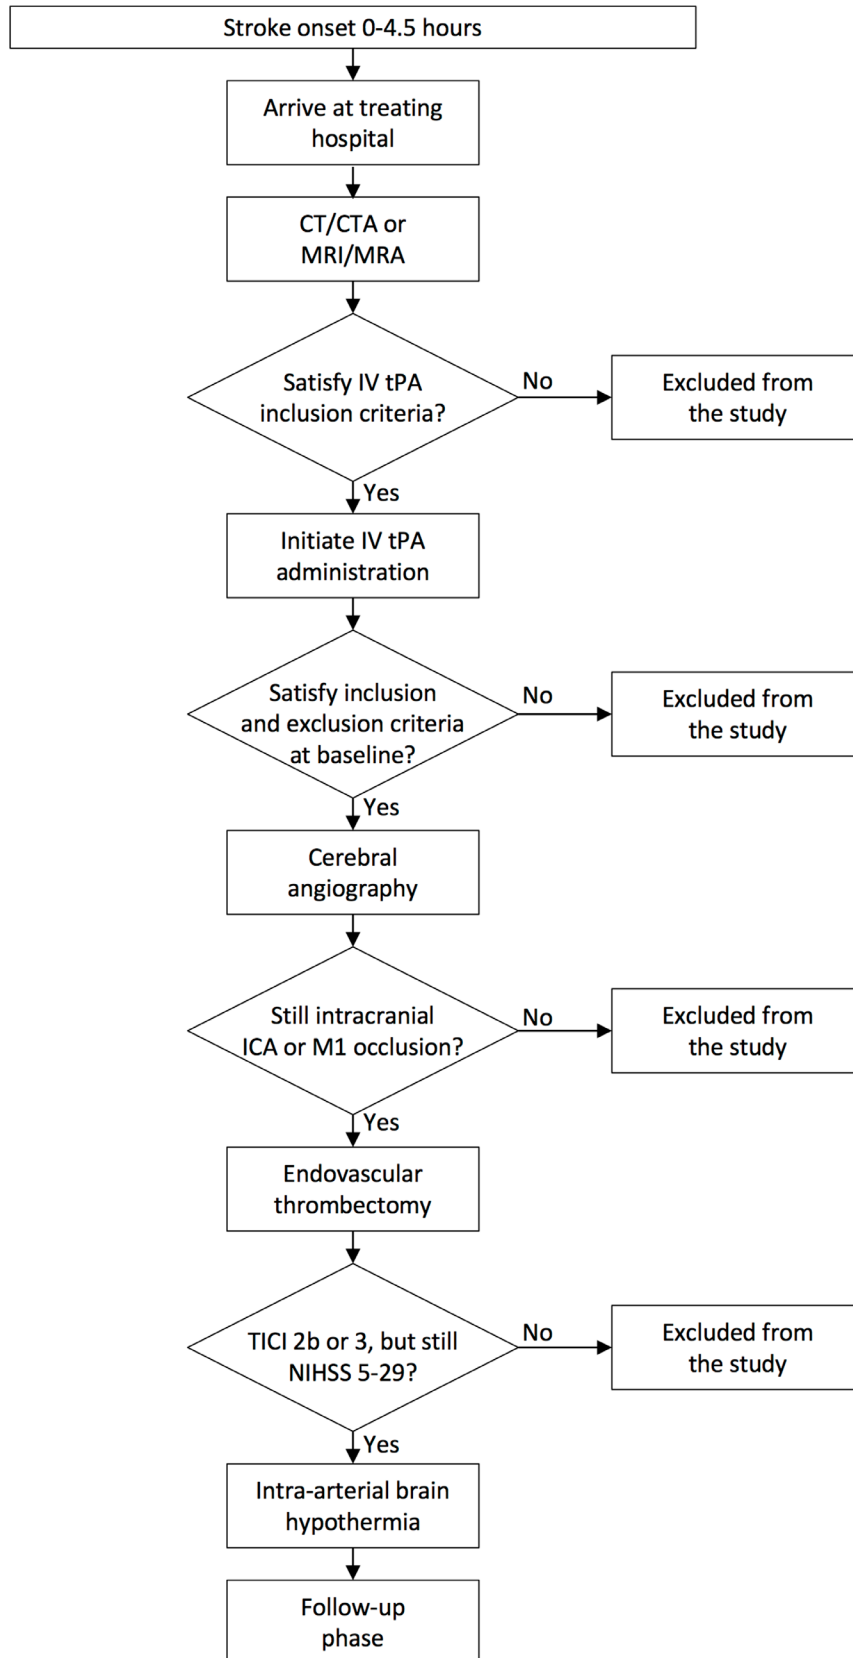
Stroke onset 0-4.5 hours

Arrive at treating hospital

CT/CTA or MRI/MRA

Satisfy IV tPA inclusion criteria?

No

Excluded from the study

Yes

Initiate IV tPA administration

Satisfy inclusion and exclusion criteria at baseline?

No

Excluded from the study

Yes

Cerebral angiography

Still intracranial ICA or M1 occlusion?

No

Excluded from the study

Yes

Endovascular thrombectomy

TICI 2b or 3, but still NIHSS 5-29?

No

Excluded from the study

Yes

Intra-arterial brain hypothermia

Follow-up phase